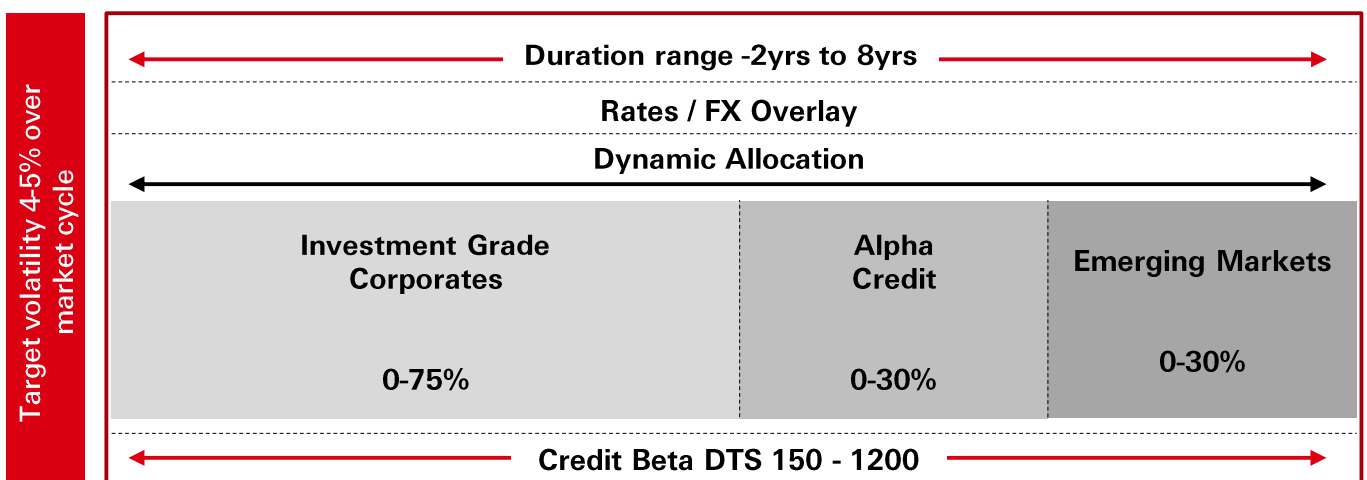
Target volatility 4-5% over market cycle

Duration range -2yrs to 8yrs

Rates / FX Overlay

Dynamic Allocation

Investment Grade Corporates

0-75%

Alpha Credit

0-30%

Emerging Markets

0-30%

Credit Beta DTS 150 - 1200